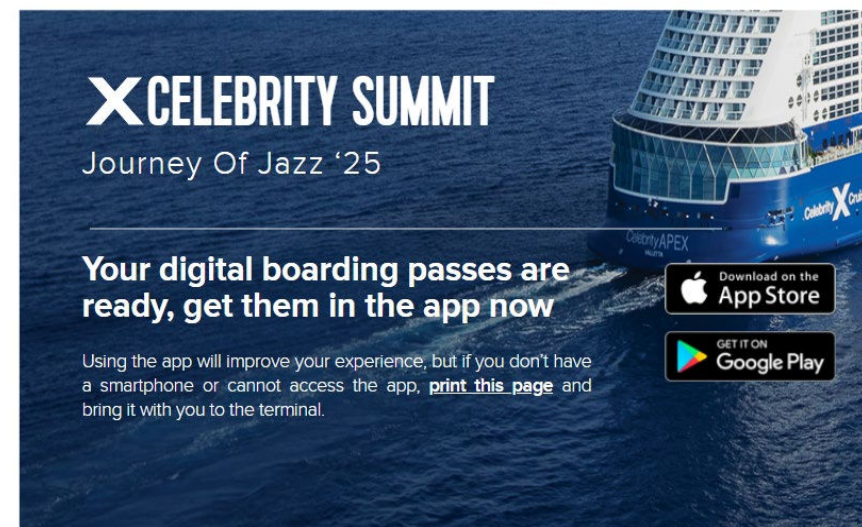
CELEBRITY SUMMIT
Journey Of Jazz ‘25

Your digital boarding passes are ready, get them in the app now

Using the app will improve your experience, but if you don't have a smartphone or cannot access the app, print this page and bring it with you to the terminal.

Download on the App Store

GET IT ON Google Play

Celebrity APEX
VALLETTA

Celebrity Crui